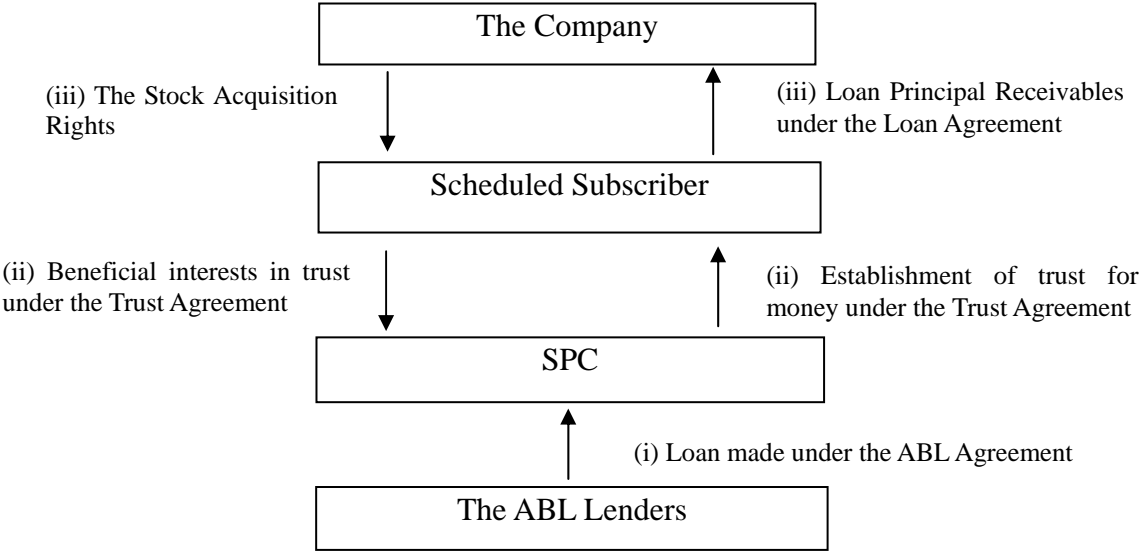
The Company

(iii) The Stock Acquisition Rights

(iii) Loan Principal Receivables under the Loan Agreement

Scheduled Subscriber

(ii) Beneficial interests in trust under the Trust Agreement

(ii) Establishment of trust for money under the Trust Agreement

SPC

(i) Loan made under the ABL Agreement

The ABL Lenders